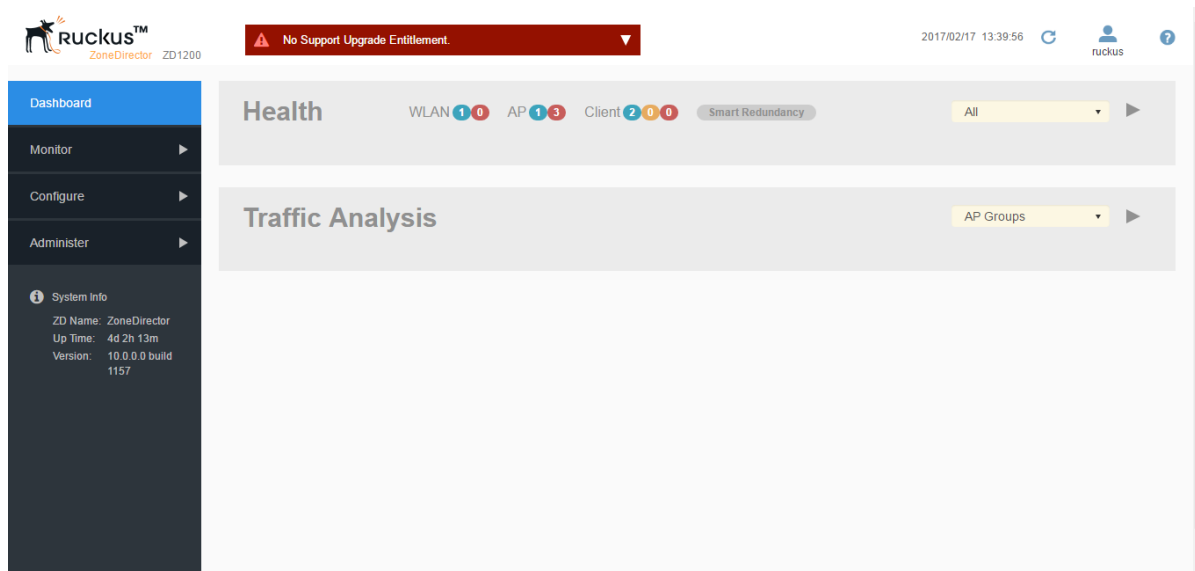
Ruckus™
ZoneDirector ZD1200

No Support Upgrade Entitlement.

2017/02/17 13:39:56

ruckus

Dashboard

Monitor

Configure

Administer

System Info
ZD Name: ZoneDirector
Up Time: 4d 2h 13m
Version: 10.0.0.0 build 1157

Health

WLAN 1 0 AP 1 3 Client 2 0 0 Smart Redundancy

All

Traffic Analysis

AP Groups